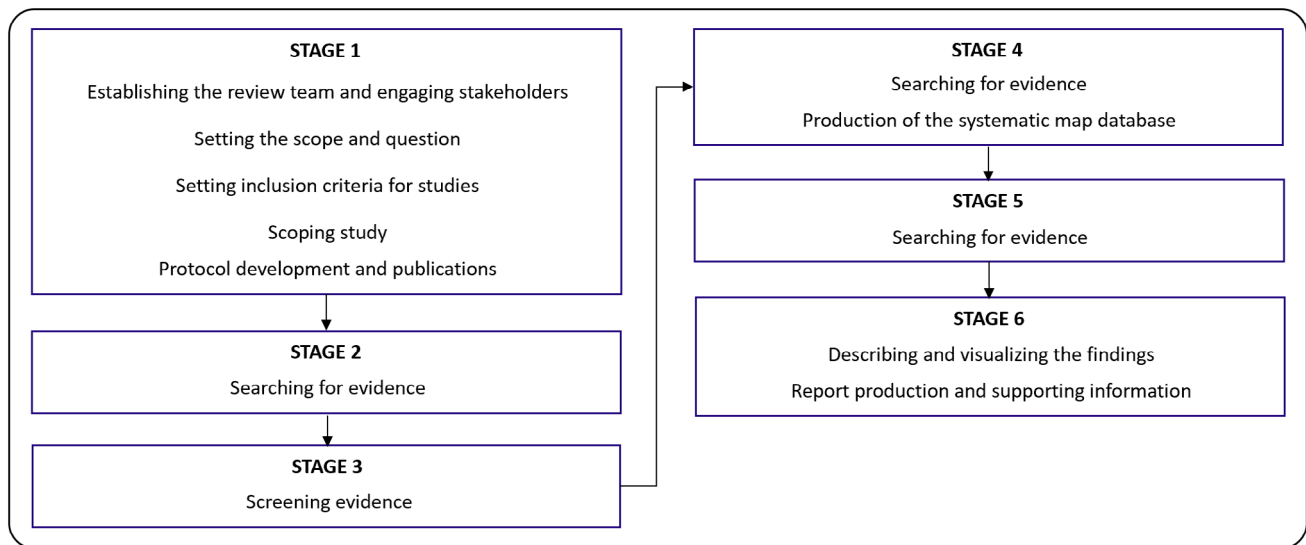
STAGE 1

Establishing the review team and engaging stakeholders

Setting the scope and question

Setting inclusion criteria for studies

Scoping study

Protocol development and publications

STAGE 2

Searching for evidence

STAGE 3

Screening evidence

STAGE 4

Searching for evidence

Production of the systematic map database

STAGE 5

Searching for evidence

STAGE 6

Describing and visualizing the findings

Report production and supporting information